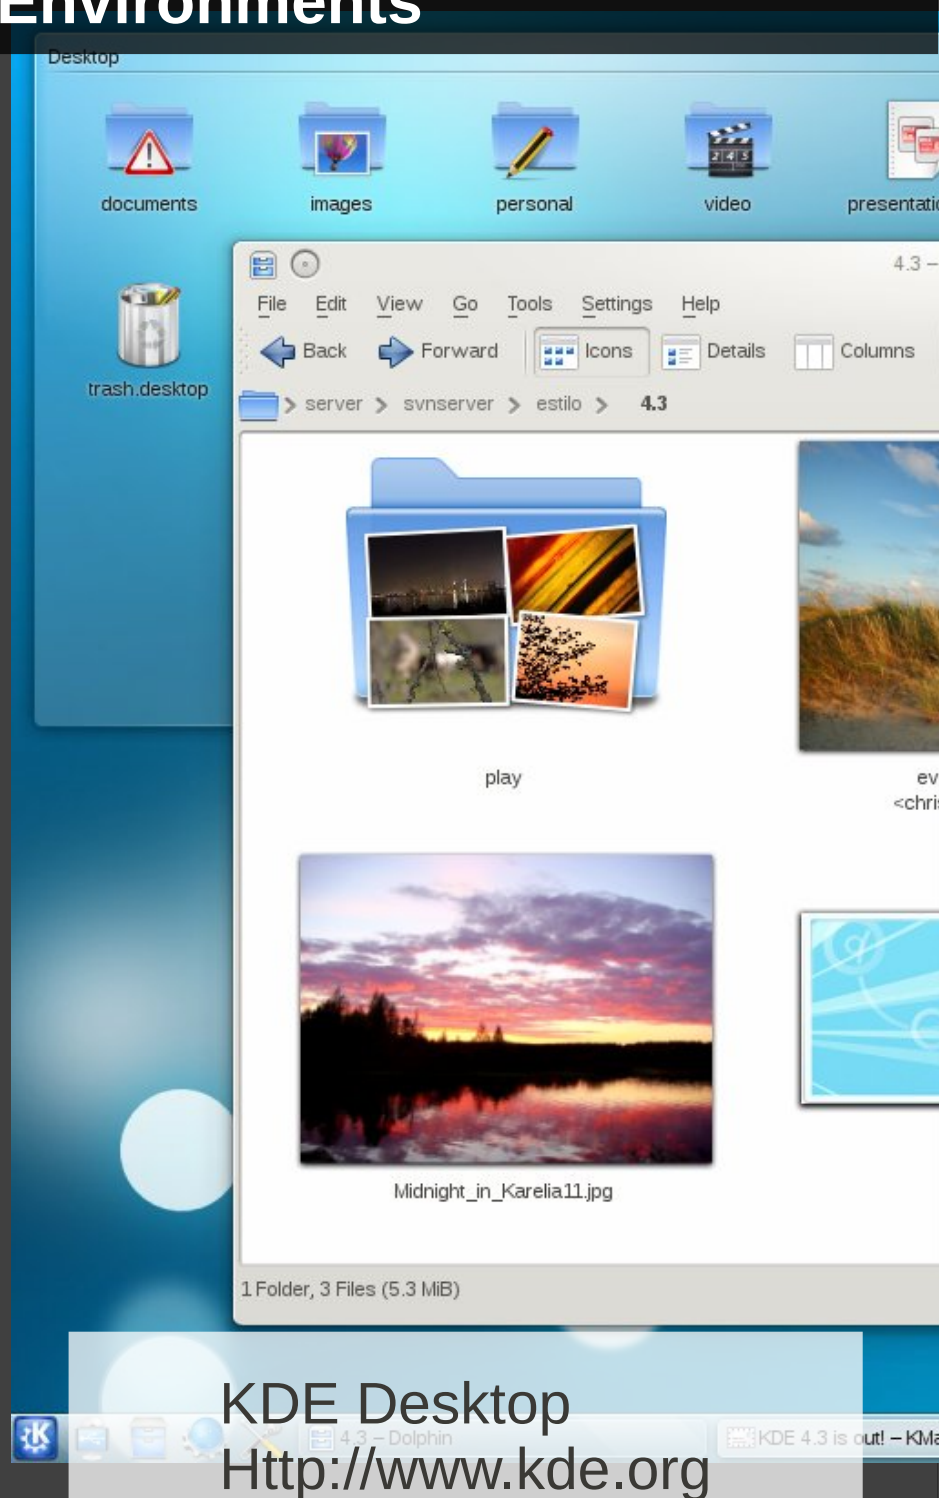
Environments

Desktop

documents images personal video presentatio

trash.desktop

4.3 –

File Edit View Go Tools Settings Help

Back Forward Icons Details Columns

server > svnserver > estilo > 4.3

play

ev <chri

Midnight_in_Karelia11.jpg

1 Folder, 3 Files (5.3 MiB)

KDE Desktop
Http://www.kde.org

4.3 – Dolphin

KDE 4.3 is out! – KMa